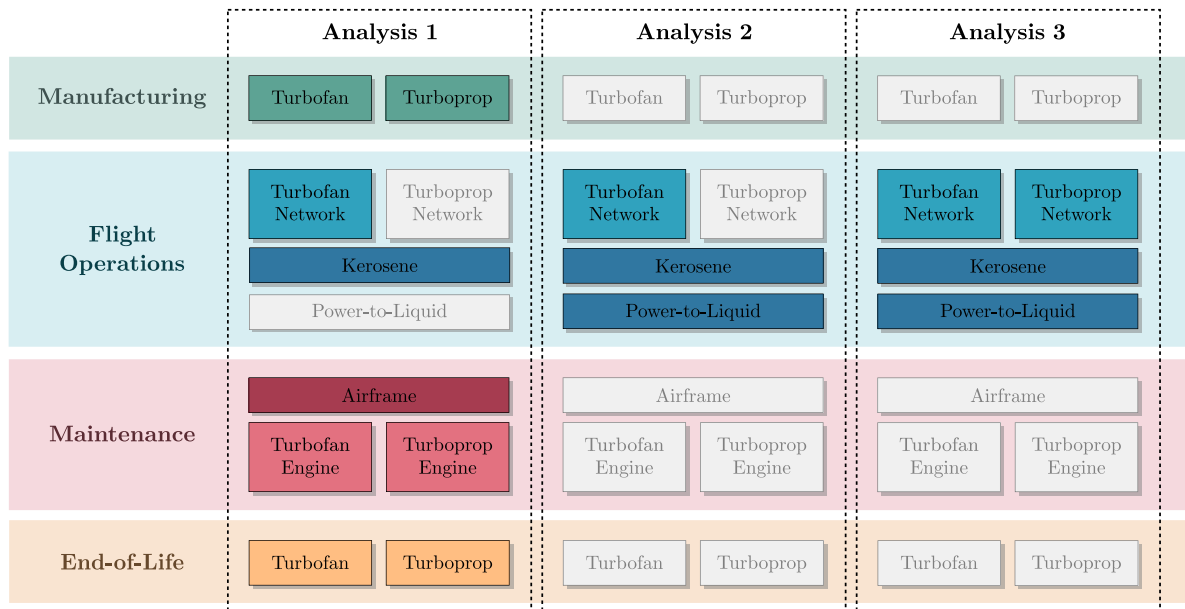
Analysis 1

Analysis 2

Analysis 3

Manufacturing

Turbofan Turboprop

Turbofan Turboprop

Turbofan Turboprop

Flight Operations

Turbofan Network

Turboprop Network

Kerosene

Power-to-Liquid

Turbofan Network

Turboprop Network

Kerosene

Power-to-Liquid

Turbofan Network

Turboprop Network

Kerosene

Power-to-Liquid

Maintenance

Airframe

Turbofan Engine

Turboprop Engine

Airframe

Turbofan Engine

Turboprop Engine

Airframe

Turbofan Engine

Turboprop Engine

End-of-Life

Turbofan Turboprop

Turbofan Turboprop

Turbofan Turboprop